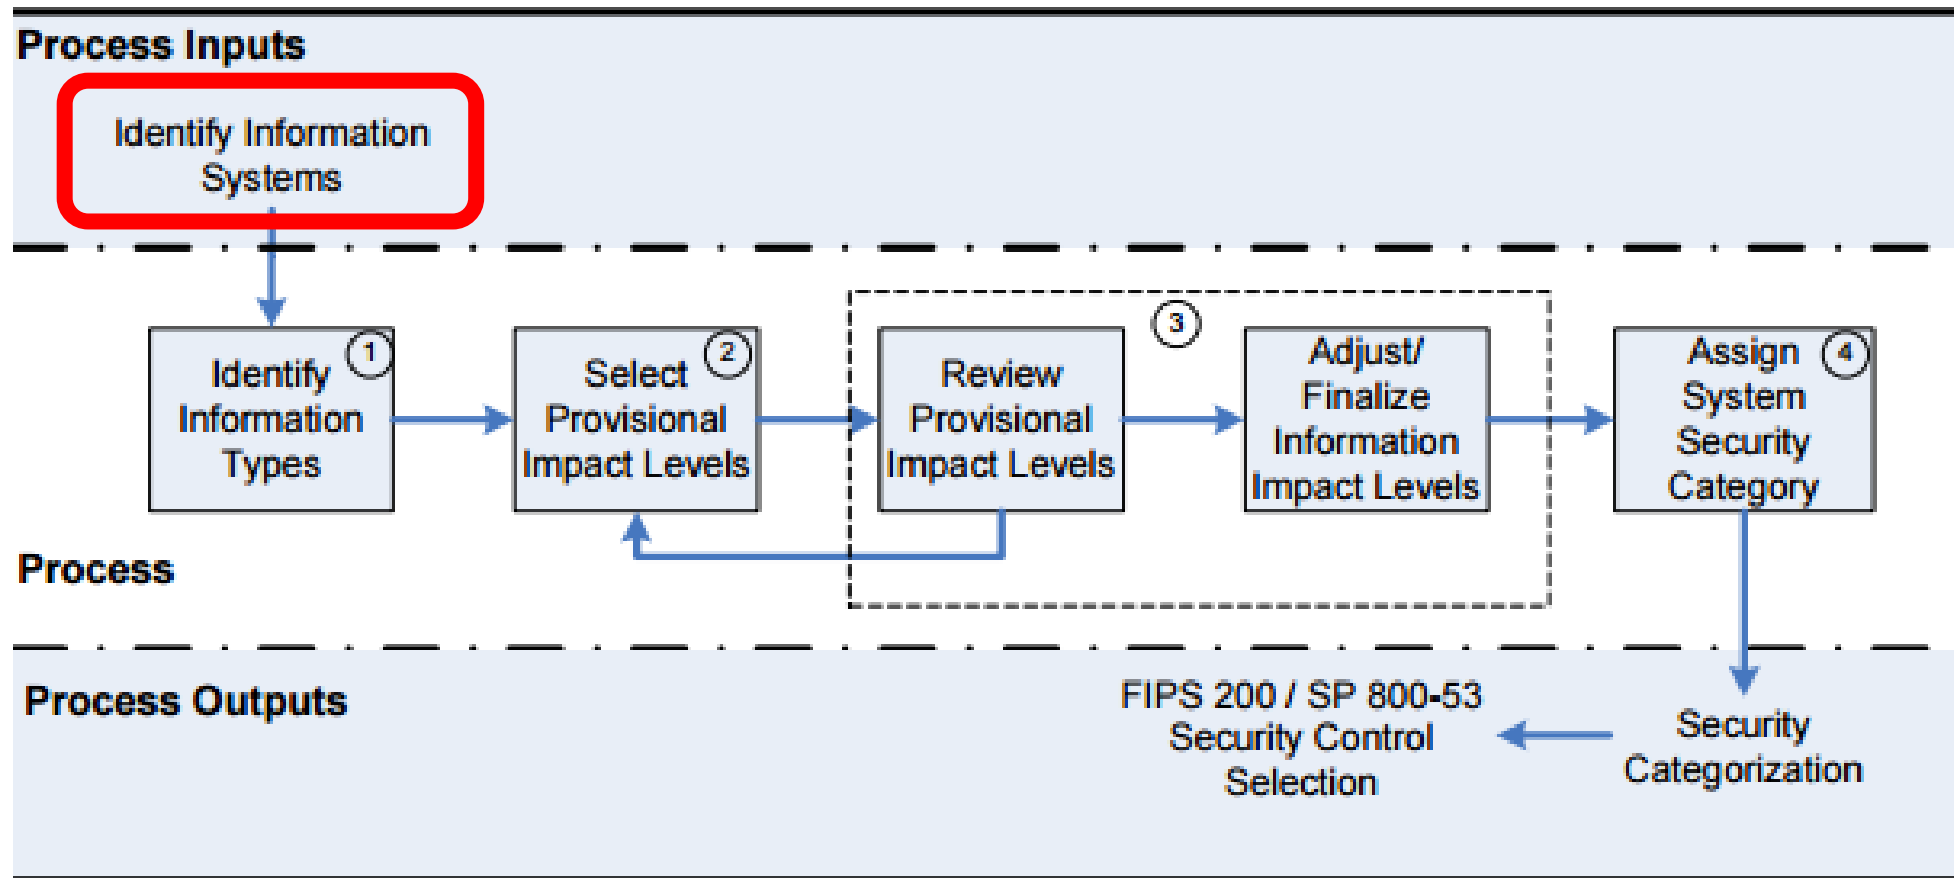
Process Inputs

Identify Information Systems

Identify Information Types 1

Select Provisional Impact Levels 2

3

Review Provisional Impact Levels

Adjust/ Finalize Information Impact Levels

Assign System Security Category 4

Process

Process Outputs

FIPS 200 / SP 800-53 Security Control Selection

Security Categorization